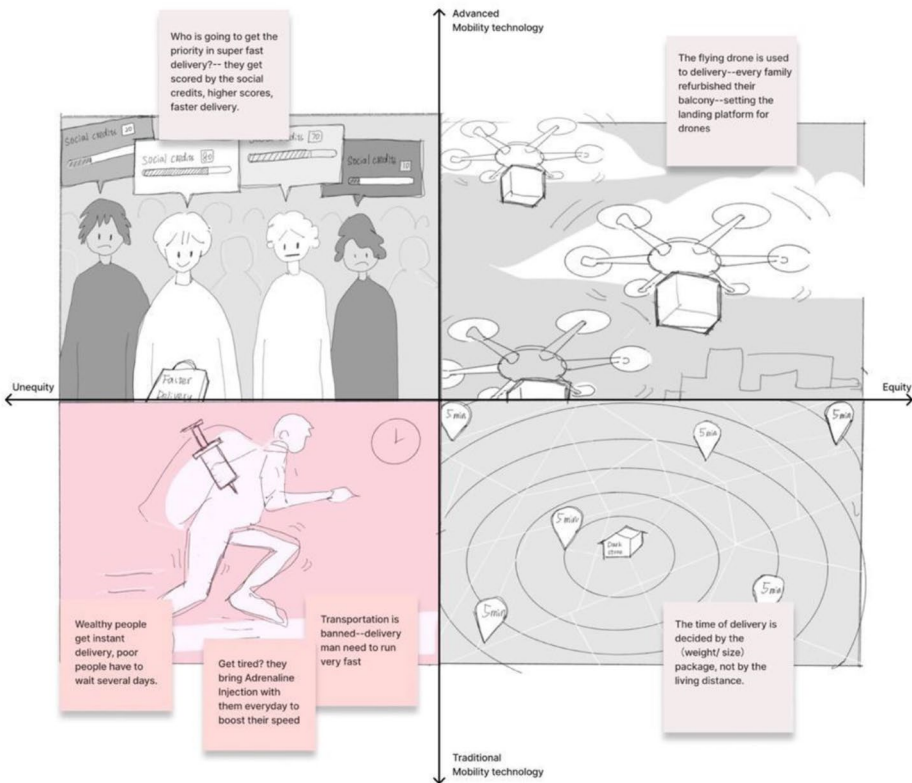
Advanced
Mobility technology

Who is going to get the priority in super fast delivery?-- they get scored by the social credits, higher scores, faster delivery.

social credits 30

social credits 80

social credits 70

social credits 10

Faster Delivery

The flying drone is used to delivery--every family refurbished their balcony--setting the landing platform for drones

Unequity

Equity

5min

5min

5min

5min

5min

5min

Dark store

Wealthy people get instant delivery, poor people have to wait several days.

Get tired? they bring Adrenaline Injection with them everyday to boost their speed

Transportation is banned--delivery man need to run very fast

The time of delivery is decided by the (weight/ size) package, not by the living distance.

Traditional
Mobility technology